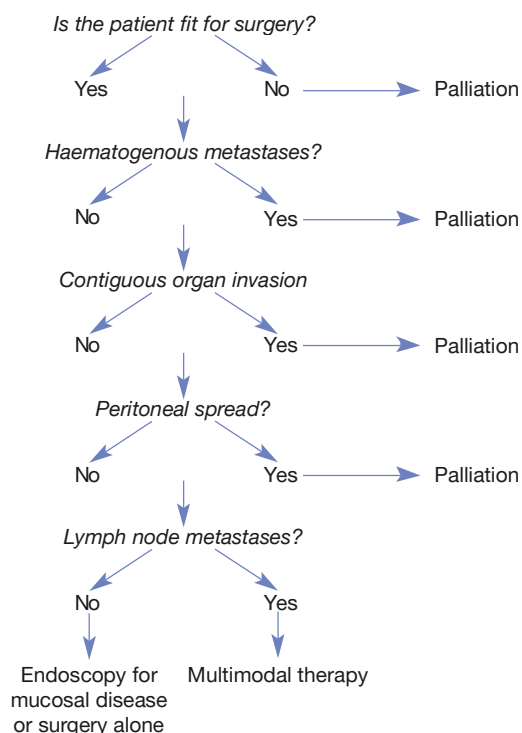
Is the patient fit for surgery?

Yes No Palliation

Haematogenous metastases?

No Yes Palliation

Contiguous organ invasion

No Yes Palliation

Peritoneal spread?

No Yes Palliation

Lymph node metastases?

No Yes

Endoscopy for mucosal disease or surgery alone

Multimodal therapy